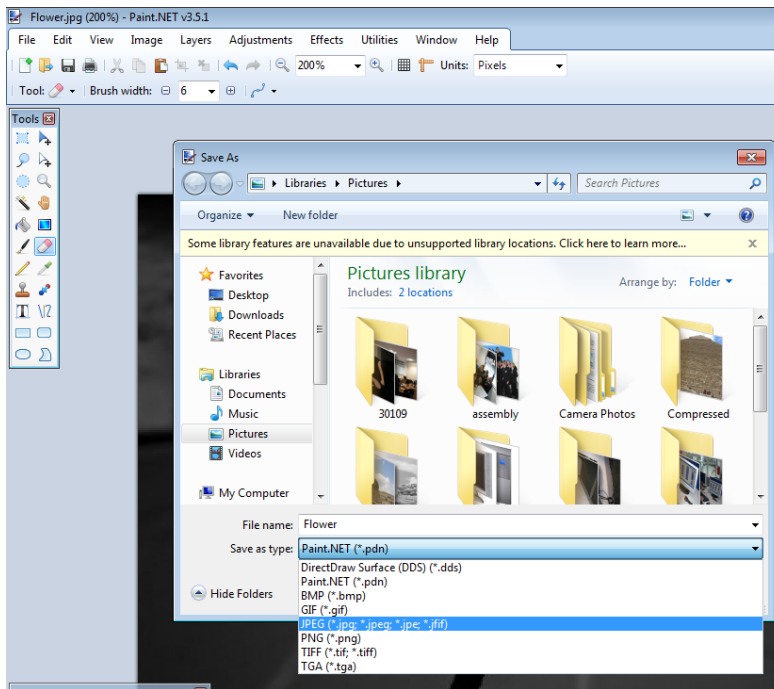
Flower.jpg (200%) - Paint.NET v3.5.1

File Edit View Image Layers Adjustments Effects Utilities Window Help

200% Units: Pixels

Tool: Brush width: 6

Tools

Save As

Libraries ▸ Pictures ▸

Search Pictures

Organize ▾ New folder

Some library features are unavailable due to unsupported library locations. Click here to learn more...

Favorites
Desktop
Downloads
Recent Places

Libraries
Documents
Music
Pictures
Videos

My Computer

Pictures library
Includes: 2 locations

Arrange by: Folder ▾

30109
assembly
Camera Photos
Compressed

File name: Flower

Save as type: Paint.NET (*.pdn)

DirectDraw Surface (DDS) (*.dds)
Paint.NET (*.pdn)
BMP (*.bmp)
GIF (*.gif)
JPEG (*.jpg; *.jpeg; *.jpe; *.jfif)
PNG (*.png)
TIFF (*.tif; *.tiff)
TGA (*.tga)

Hide Folders